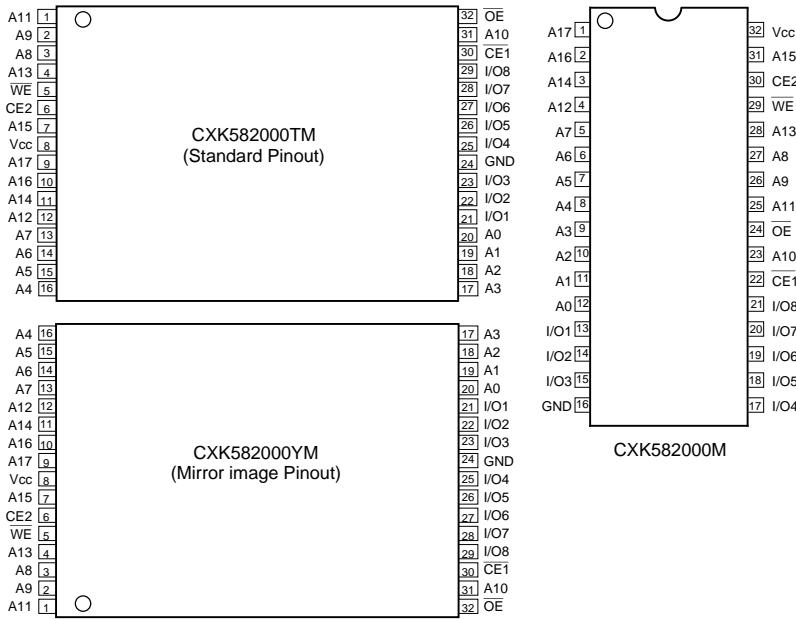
A11 1
A9 2
A8 3
A13 4
$\overline{WE}$ 5
CE2 6
A15 7
Vcc 8
A17 9
A16 10
A14 11
A12 12
A7 13
A6 14
A5 15
A4 16

CXK582000TM
(Standard Pinout)

32 $\overline{OE}$
31 A10
30 $\overline{CE1}$
29 I/O8
28 I/O7
27 I/O6
26 I/O5
25 I/O4
24 GND
23 I/O3
22 I/O2
21 I/O1
20 A0
19 A1
18 A2
17 A3

A4 16
A5 15
A6 14
A7 13
A12 12
A14 11
A16 10
A17 9
Vcc 8
A15 7
CE2 6
$\overline{WE}$ 5
A13 4
A8 3
A9 2
A11 1

CXK582000YM
(Mirror image Pinout)

17 A3
18 A2
19 A1
20 A0
21 I/O1
22 I/O2
23 I/O3
24 GND
25 I/O4
26 I/O5
27 I/O6
28 I/O7
29 I/O8
30 $\overline{CE1}$
31 A10
32 $\overline{OE}$

A17 1
A16 2
A14 3
A12 4
A7 5
A6 6
A5 7
A4 8
A3 9
A2 10
A1 11
A0 12
I/O1 13
I/O2 14
I/O3 15
GND 16

32 Vcc
31 A15
30 CE2
29 $\overline{WE}$
28 A13
27 A8
26 A9
25 A11
24 $\overline{OE}$
23 A10
22 $\overline{CE1}$
21 I/O8
20 I/O7
19 I/O6
18 I/O5
17 I/O4

CXK582000M